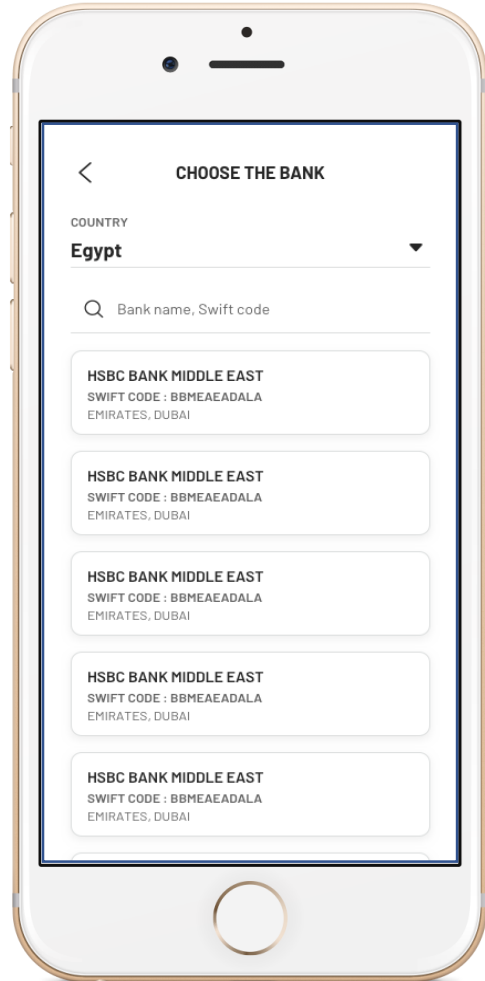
<

CHOOSE THE BANK

COUNTRY
Egypt

Bank name, Swift code

HSBC BANK MIDDLE EAST
SWIFT CODE : BBMEAEADALA
EMIRATES, DUBAI

HSBC BANK MIDDLE EAST
SWIFT CODE : BBMEAEADALA
EMIRATES, DUBAI

HSBC BANK MIDDLE EAST
SWIFT CODE : BBMEAEADALA
EMIRATES, DUBAI

HSBC BANK MIDDLE EAST
SWIFT CODE : BBMEAEADALA
EMIRATES, DUBAI

HSBC BANK MIDDLE EAST
SWIFT CODE : BBMEAEADALA
EMIRATES, DUBAI